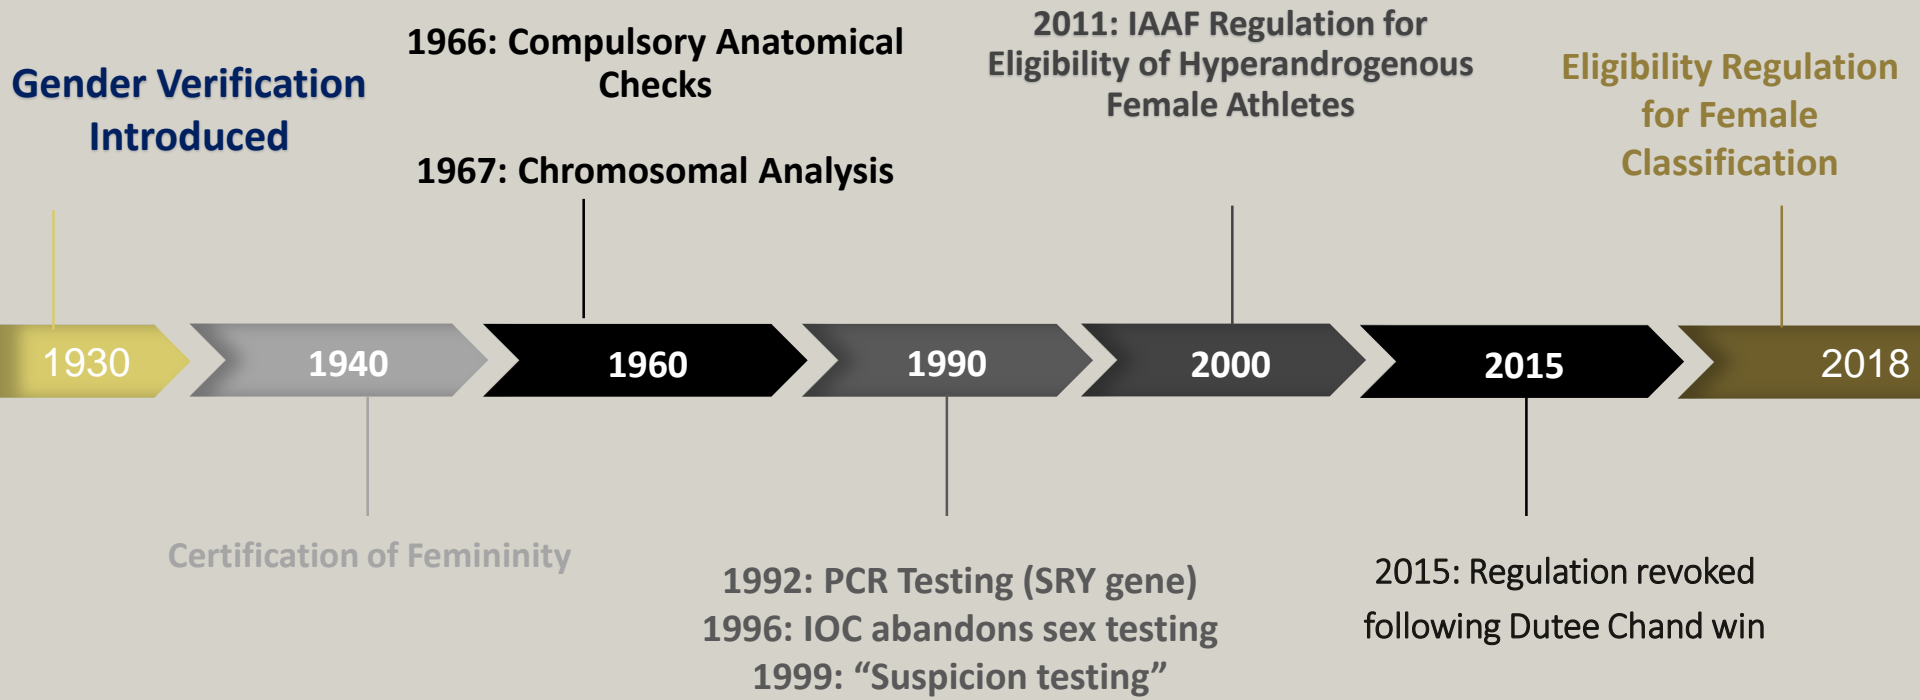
Gender Verification Introduced

1966: Compulsory Anatomical Checks

1967: Chromosomal Analysis

2011: IAAF Regulation for Eligibility of Hyperandrogenous Female Athletes

Eligibility Regulation for Female Classification

1930

1940

1960

1990

2000

2015

2018

Certification of Femininity

1992: PCR Testing (SRY gene)
1996: IOC abandons sex testing
1999: “Suspicion testing”

2015: Regulation revoked following Dutee Chand win